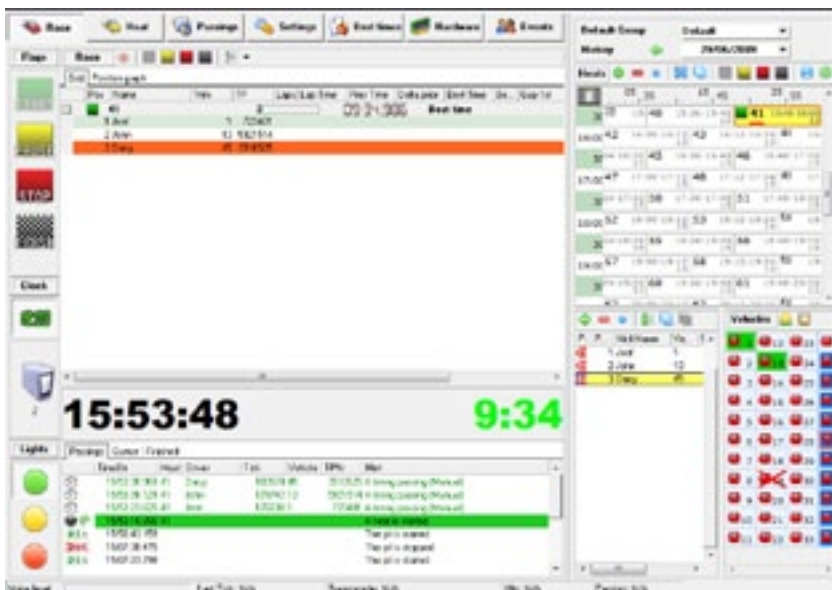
Race
Heat
Passings
Settings
Best times
Hardware
Events
Default Group
Default
Meetup
29/06/2009
Flags
Race
Heats
Grid
Position graph
Pos
Name
Veh
Laps/Lap time
Best time
00:21:30.0
Best time
1 Axel
7
2 Arie
12
3 Dany
45
STOP
Clock
15:53:48
9:34
Lights
Passings
Curve
Finished
Time
Heat
Driver
Veh
Vehicle
Pos
A timing passing (Manual)
A timing passing (Manual)
A timing passing (Manual)
A heat is started
The grid is started
The grid is stopped
The grid is started
Nickname
Veh
1 Axel
7
2 Arie
12
3 Dany
45
Vehicles
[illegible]